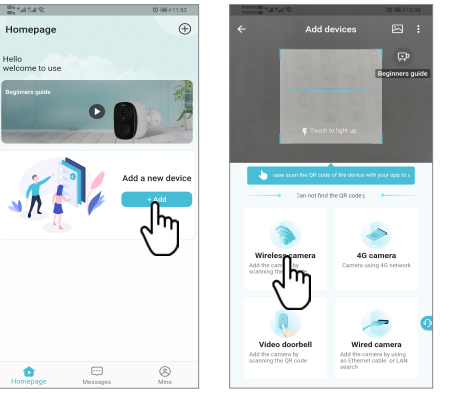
11:53

Homepage

Hello
welcome to use

Beginners guide

Add a new device

+ Add

Homepage

Messages

Mine

11:58

Add devices

Beginners guide

Touch to light up

ase scan the QR code of the device with your app to s

Can not find the QR code

Wireless camera
Add the camera by scanning the

4G camera
Cameras using 4G network

Video doorbell
Add the camera by scanning the QR code

Wired camera
Add the camera by using an Ethernet cable or LAN search